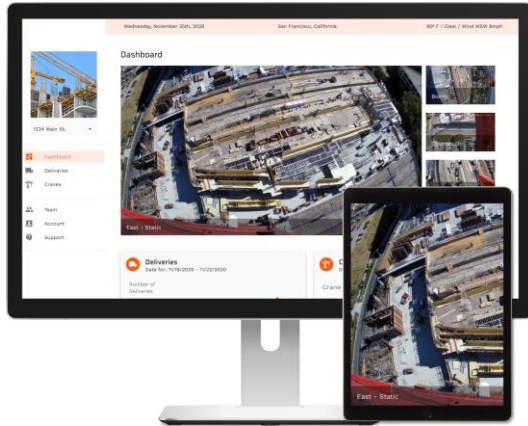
Wednesday, November 25th, 2020

San Francisco, California

61° F / Clear / Wind WSW 8mph

1234 Main St.

Dashboard

Deliveries

Cranes

Team

Account

Support

Dashboard

East - Static

Deliveries

Data for: 11/16/2020 - 11/22/2020

Number of Deliveries

Crane

East - Static